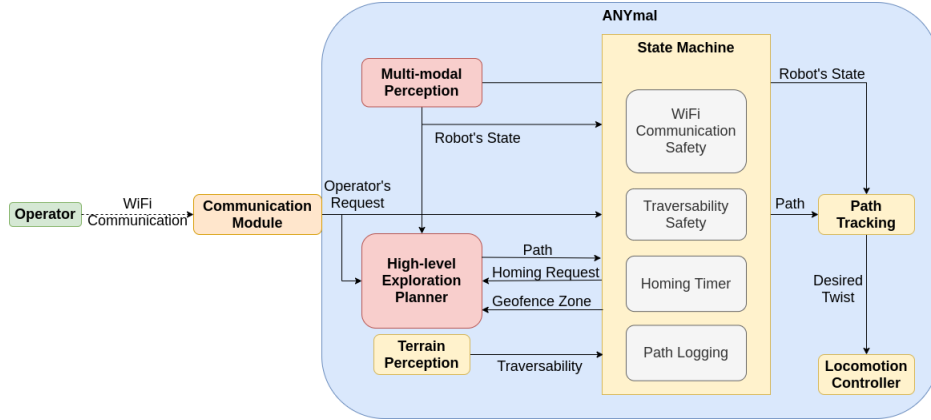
ANYmal

State Machine

Multi-modal Perception

Robot's State

Robot's State

WiFi Communication Safety

Operator

WiFi Communication

Communication Module

Operator's Request

Traversability Safety

Path

Path Tracking

High-level Exploration Planner

Path

Homing Request

Homing Timer

Desired Twist

Geofence Zone

Terrain Perception

Traversability

Path Logging

Locomotion Controller